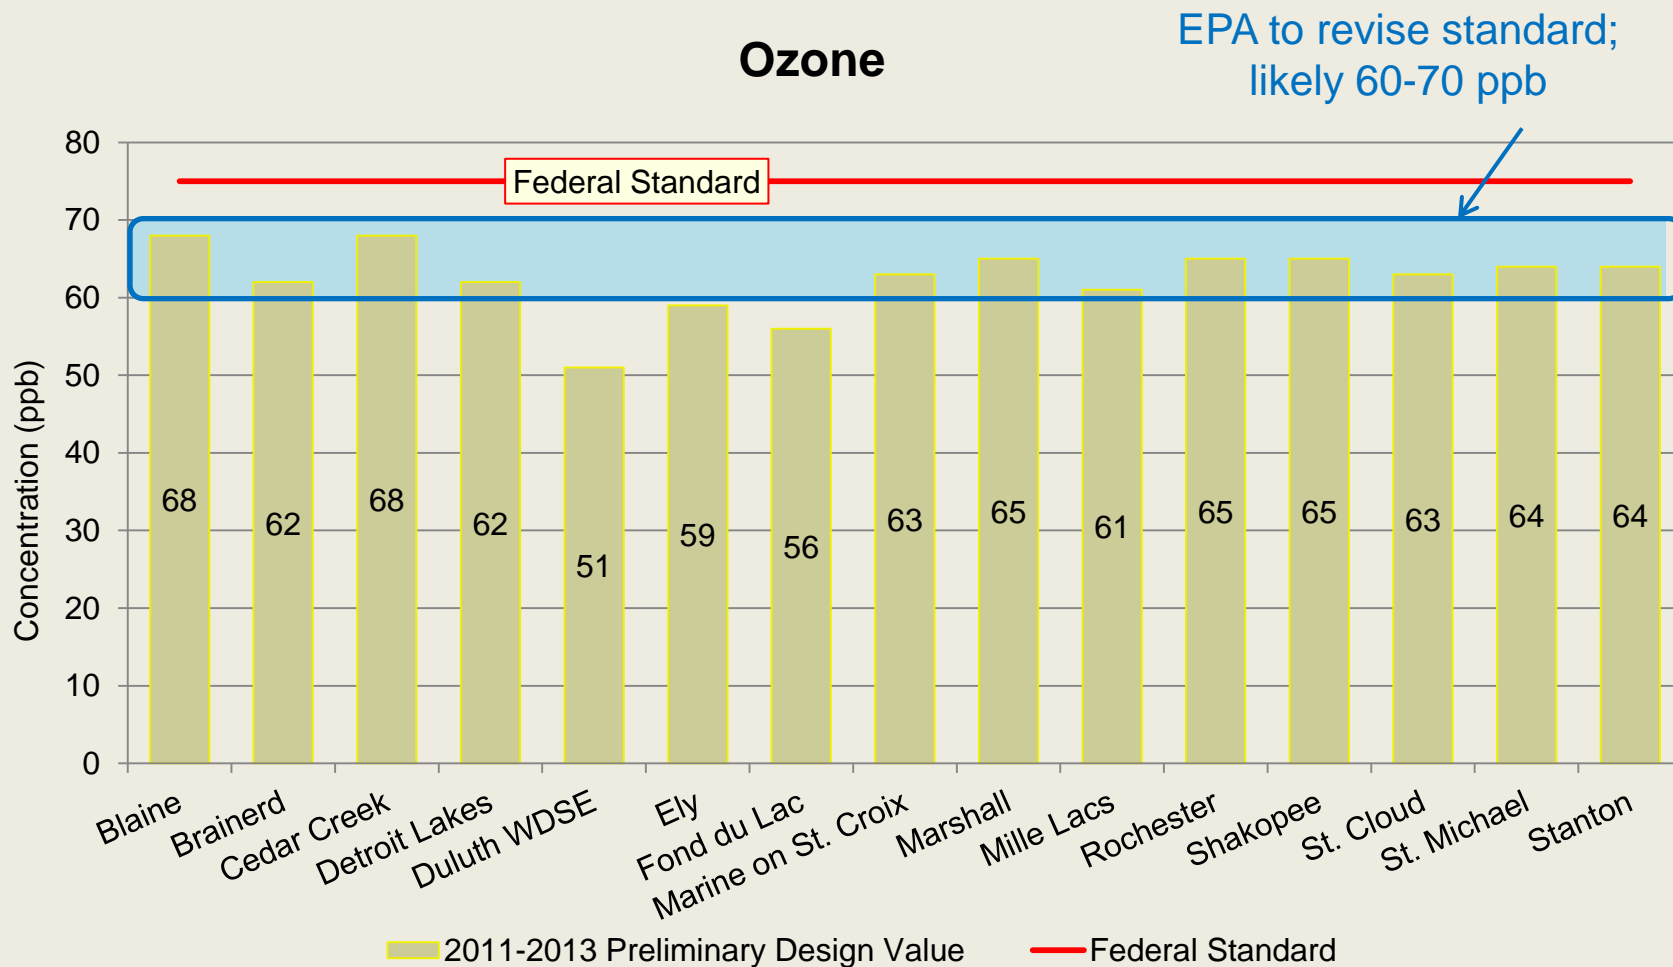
Ozone

EPA to revise standard; likely 60-70 ppb

Federal Standard

Concentration (ppb)

80
70
60
50
40
30
20
10
0

68
62
68
62
51
59
56
63
65
61
65
65
63
64
64

Blaine
Brainerd
Cedar Creek
Detroit Lakes
Duluth WDSE
Ely
Fond du Lac
Marine on St. Croix
Marshall
Mille Lacs
Rochester
Shakopee
St. Cloud
St. Michael
Stanton

2011-2013 Preliminary Design Value
Federal Standard